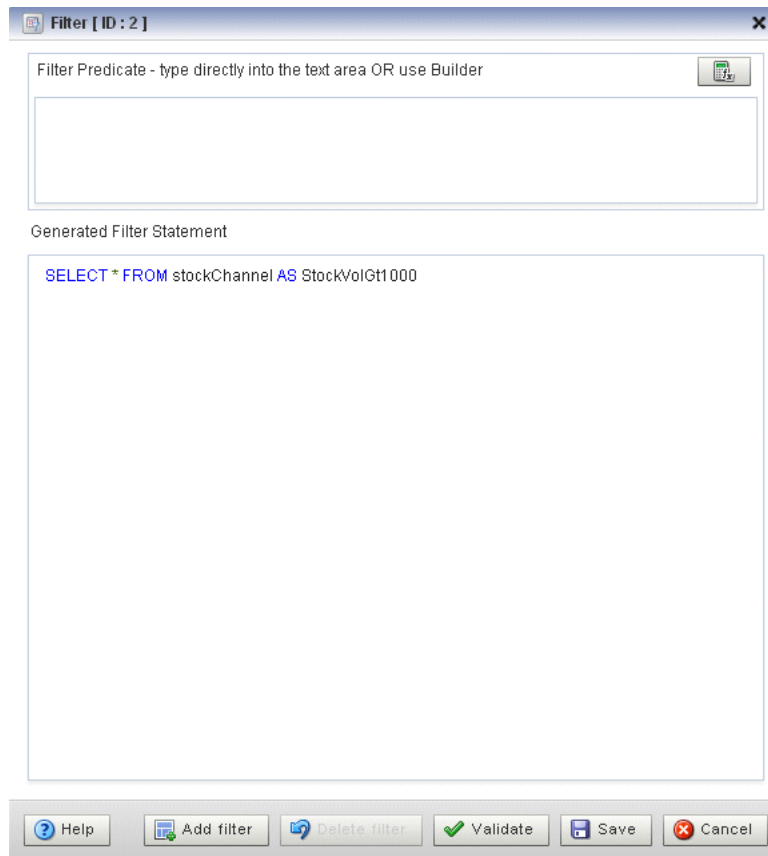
Filter [ ID : 2 ]

Filter Predicate - type directly into the text area OR use Builder

Generated Filter Statement

SELECT * FROM stockChannel AS StockVolGt1000

Help

Add filter

Delete filter

Validate

Save

Cancel